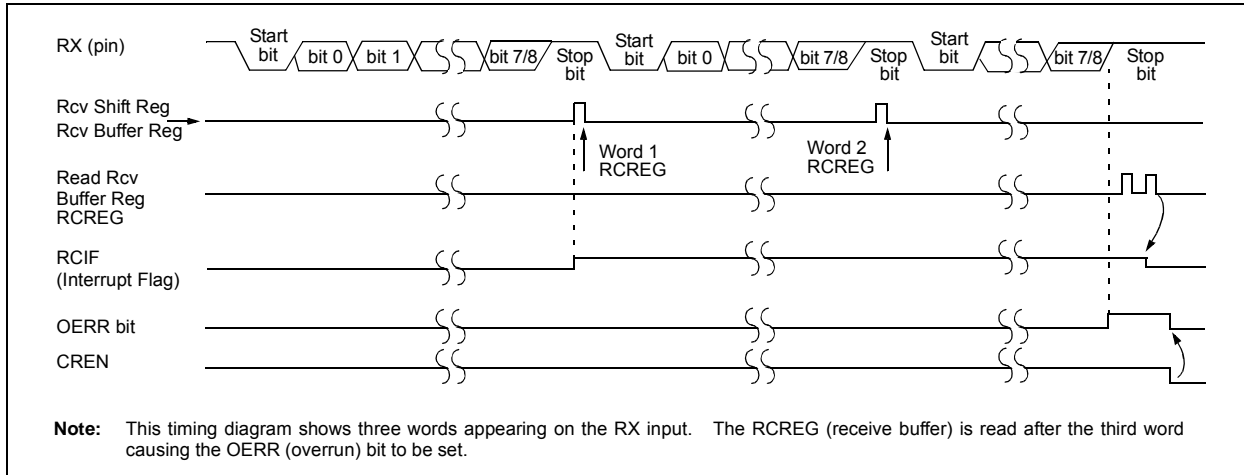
RX (pin)

Start bit

bit 0

bit 1

bit 7/8

Stop bit

Start bit

bit 0

bit 7/8

Stop bit

Start bit

bit 7/8

Stop bit

Rcv Shift Reg
Rcv Buffer Reg

Word 1
RCREG

Word 2
RCREG

Read Rcv
Buffer Reg
RCREG

RCIF
(Interrupt Flag)

OERR bit

CREN

**Note:** This timing diagram shows three words appearing on the RX input. The RCREG (receive buffer) is read after the third word causing the OERR (overrun) bit to be set.